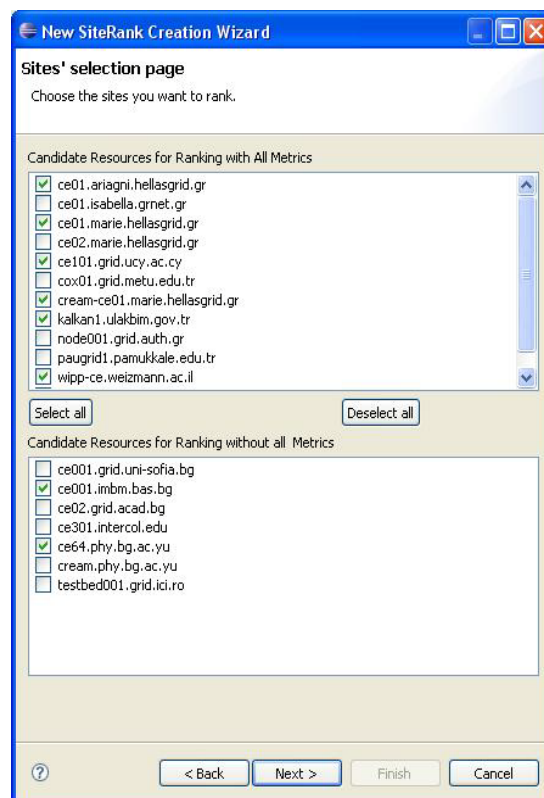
New SiteRank Creation Wizard

Sites' selection page

Choose the sites you want to rank.

Candidate Resources for Ranking with All Metrics

ce01.ariagni.hellasgrid.gr
ce01.isabella.grnet.gr
ce01.marie.hellasgrid.gr
ce02.marie.hellasgrid.gr
ce101.grid.ucy.ac.cy
cox01.grid.metu.edu.tr
cream-ce01.marie.hellasgrid.gr
kalkan1.ulakbim.gov.tr
node001.grid.auth.gr
paugrid1.pamukkale.edu.tr
wipp-ce.weizmann.ac.il

Select all

Deselect all

Candidate Resources for Ranking without all Metrics

ce001.grid.uni-sofia.bg
ce001.imbm.bas.bg
ce02.grid.acad.bg
ce301.intercol.edu
ce64.phy.bg.ac.yu
cream.phy.bg.ac.yu
testbed001.grid.ici.ro

< Back

Next >

Finish

Cancel